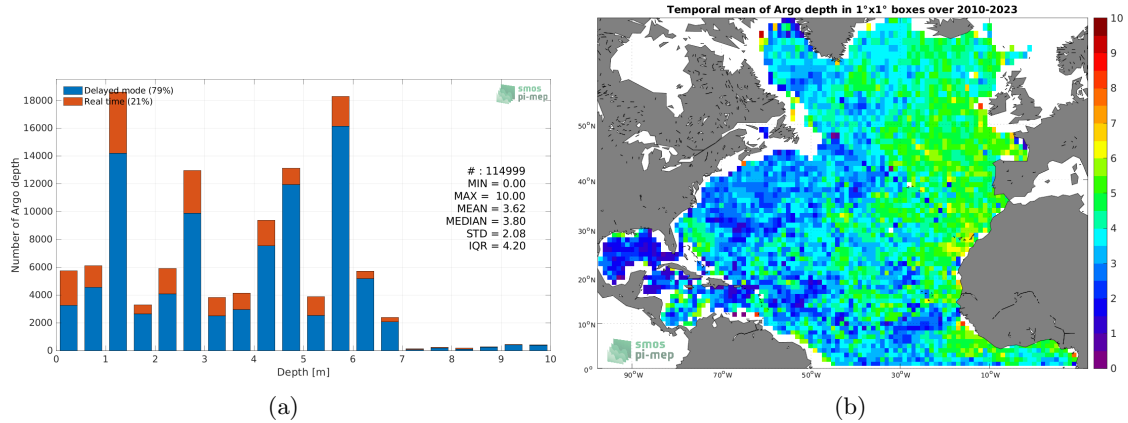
Delayed mode (79%)
Real time (21%)

smos pi-mep

18000
16000
14000
12000
10000
8000
6000
4000
2000
0

Number of Argo depth

# : 114999
MIN = 0.00
MAX = 10.00
MEAN = 3.62
MEDIAN = 3.80
STD = 2.08
IQR = 4.20

0 1 2 3 4 5 6 7 8 9 10
Depth [m]

(a)

Temporal mean of Argo depth in 1°x1° boxes over 2010-2023

50°N
40°N
30°N
20°N
10°N
0°

90°W 70°W 50°W 30°W 10°W

smos pi-mep

10
9
8
7
6
5
4
3
2
1
0

(b)